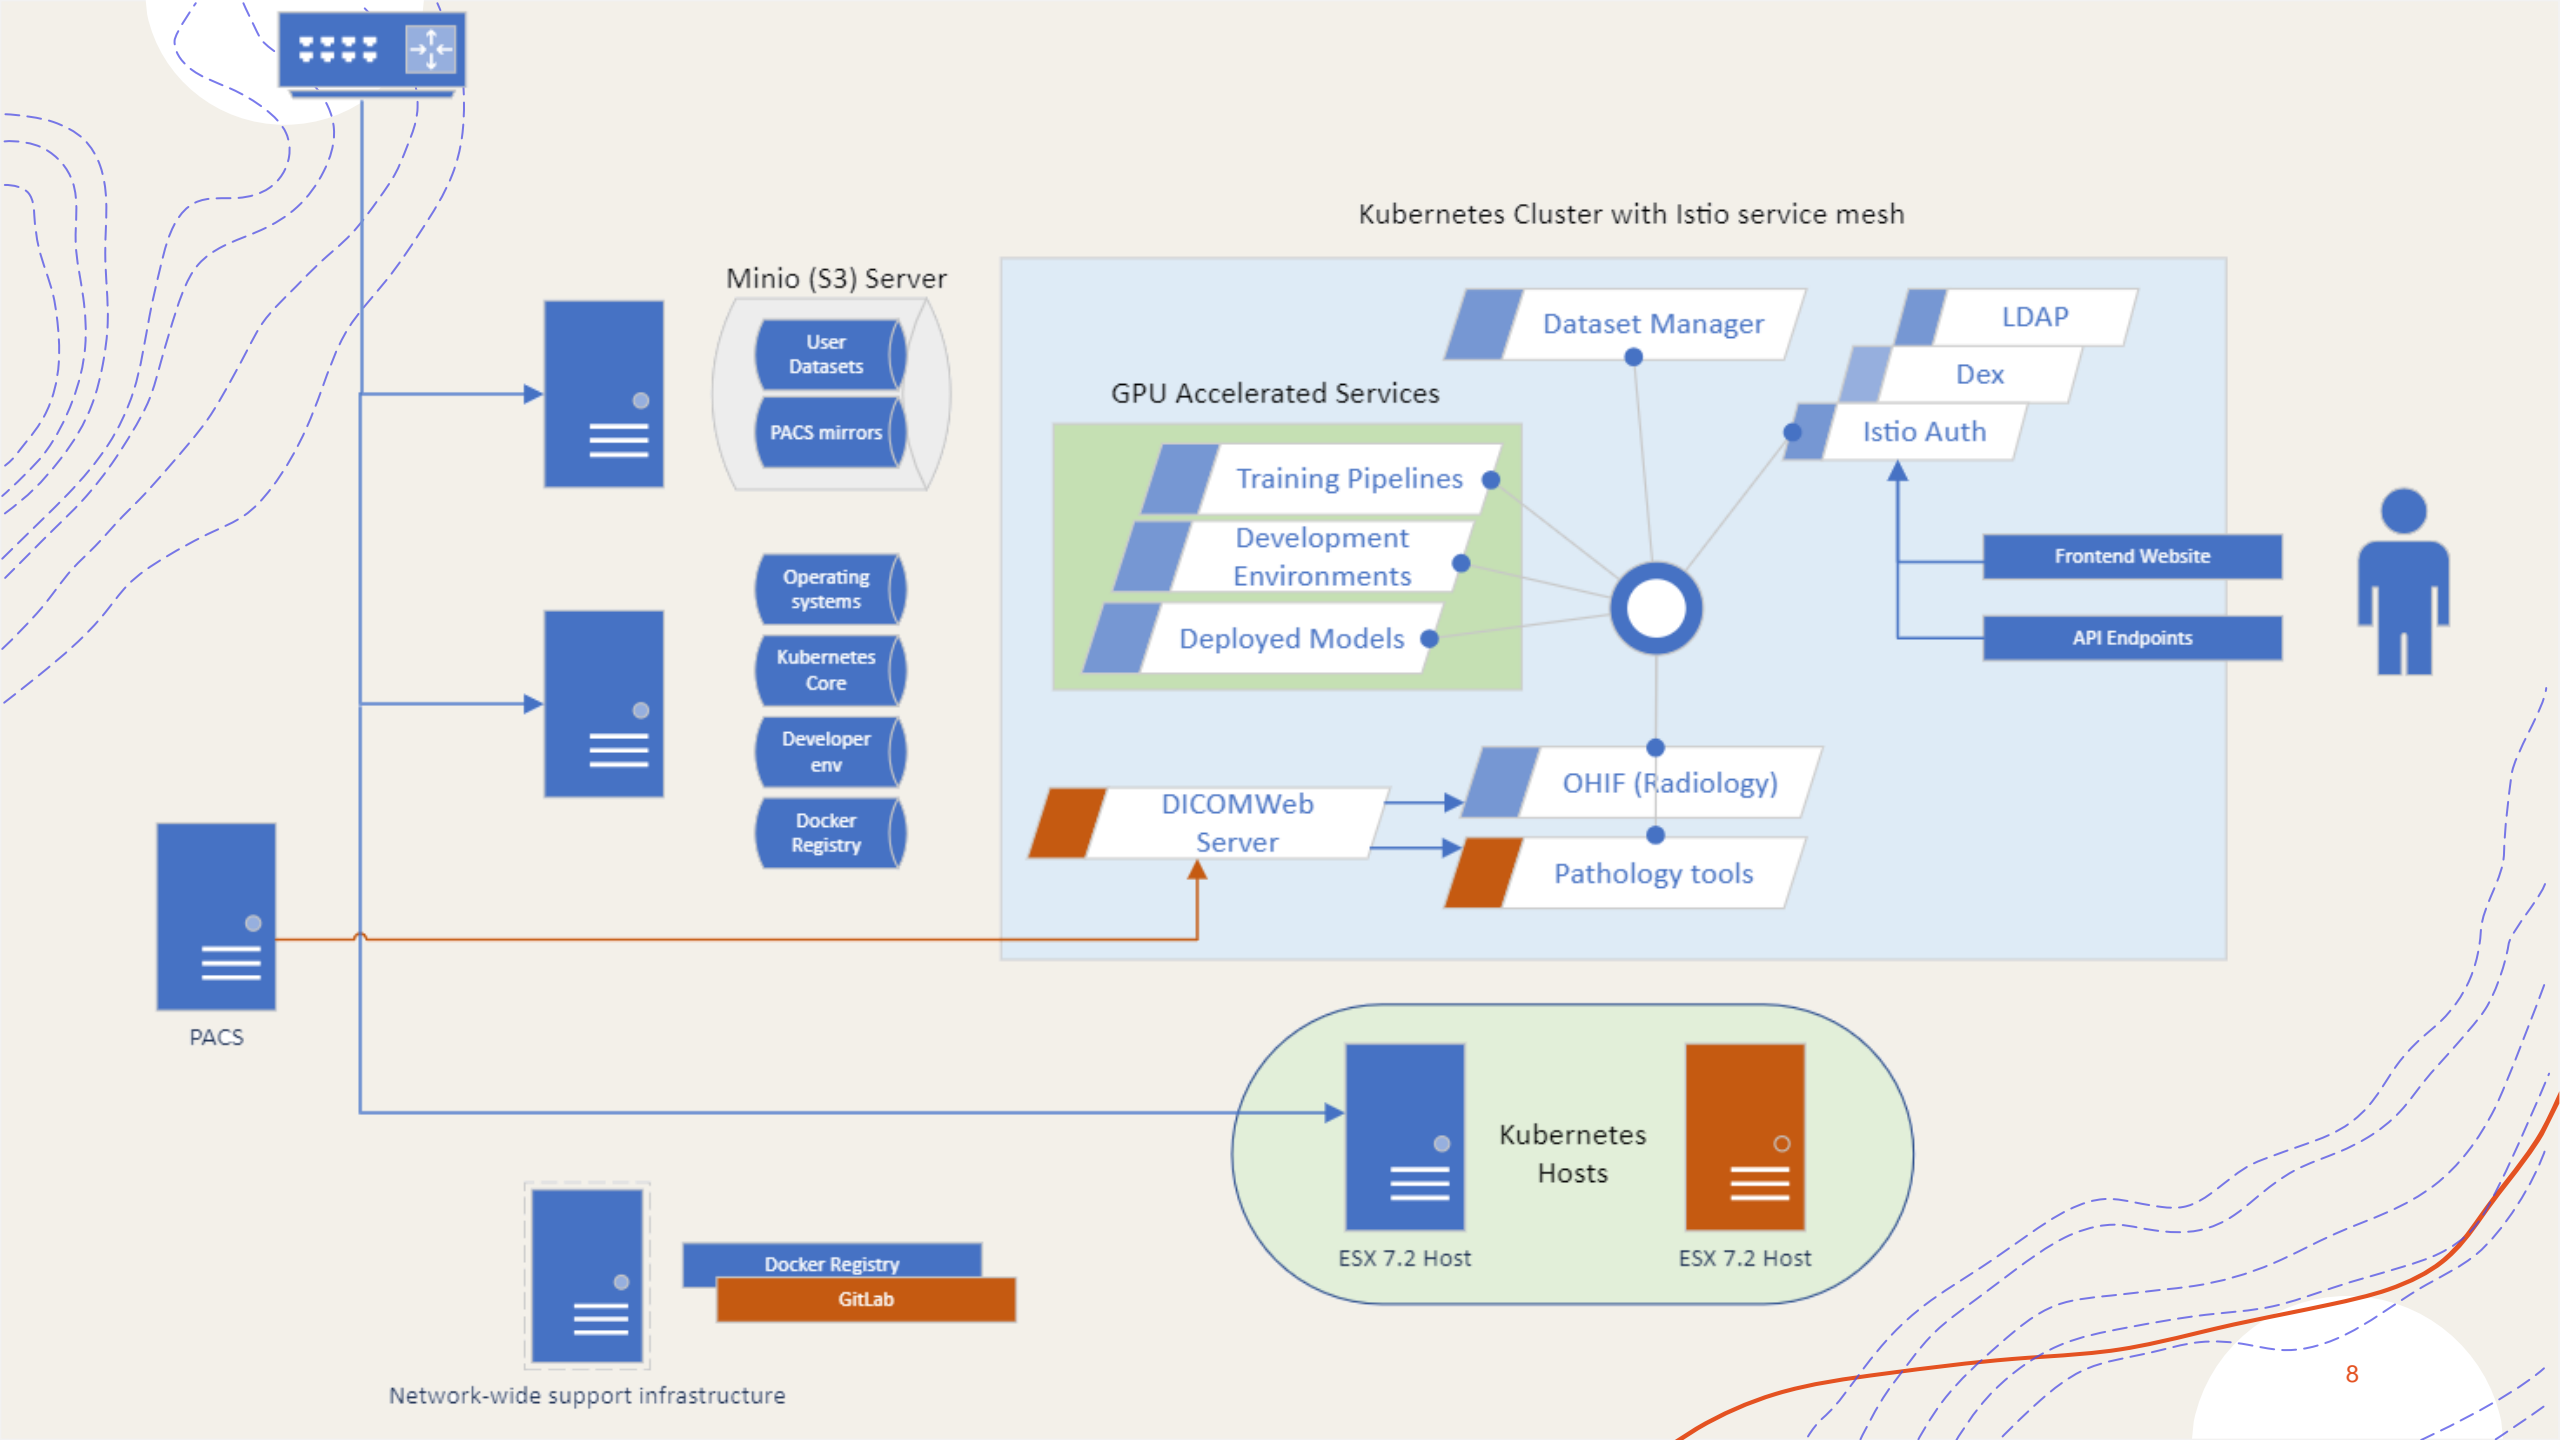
Kubernetes Cluster with Istio service mesh

Minio (S3) Server

User Datasets

PACS mirrors

Operating systems

Kubernetes Core

Developer env

Docker Registry

PACS

Dataset Manager

LDAP

Dex

Istio Auth

GPU Accelerated Services

Training Pipelines

Development Environments

Deployed Models

Frontend Website

API Endpoints

DICOMWeb Server

OHIF (Radiology)

Pathology tools

Kubernetes Hosts

ESX 7.2 Host

ESX 7.2 Host

Docker Registry

GitLab

Network-wide support infrastructure

8